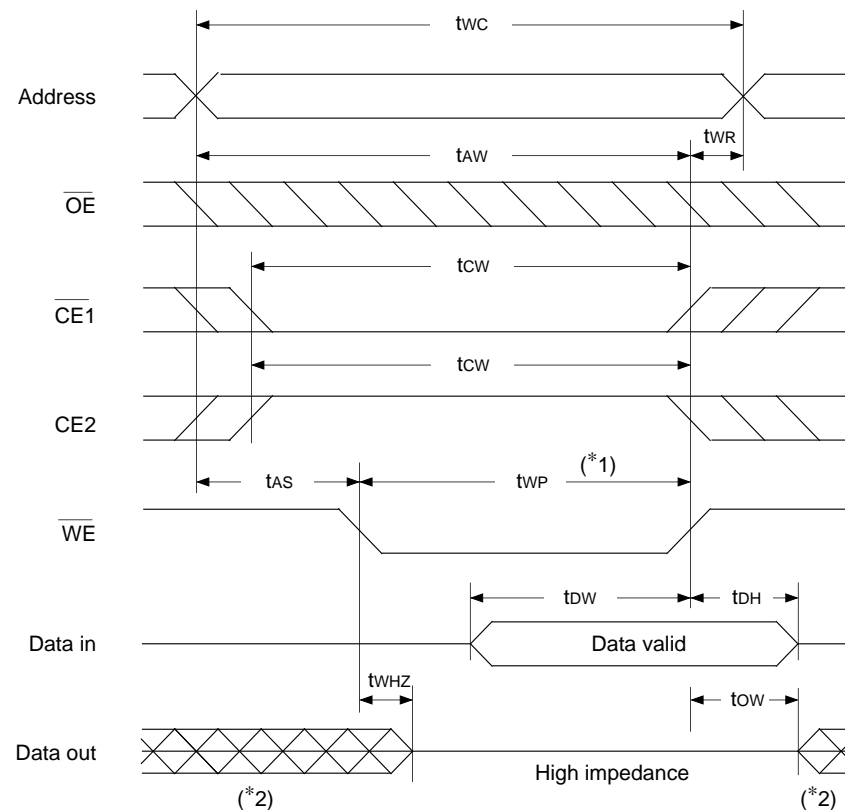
$t_{WC}$

Address

$t_{AW}$

$t_{WR}$

$\overline{OE}$

$t_{CW}$

$\overline{CE1}$

$t_{CW}$

CE2

$t_{AS}$

$t_{WP}$

(*1)

$\overline{WE}$

$t_{DW}$

$t_{DH}$

Data in

Data valid

$t_{WHZ}$

$t_{OW}$

Data out

High impedance

(*2)

(*2)